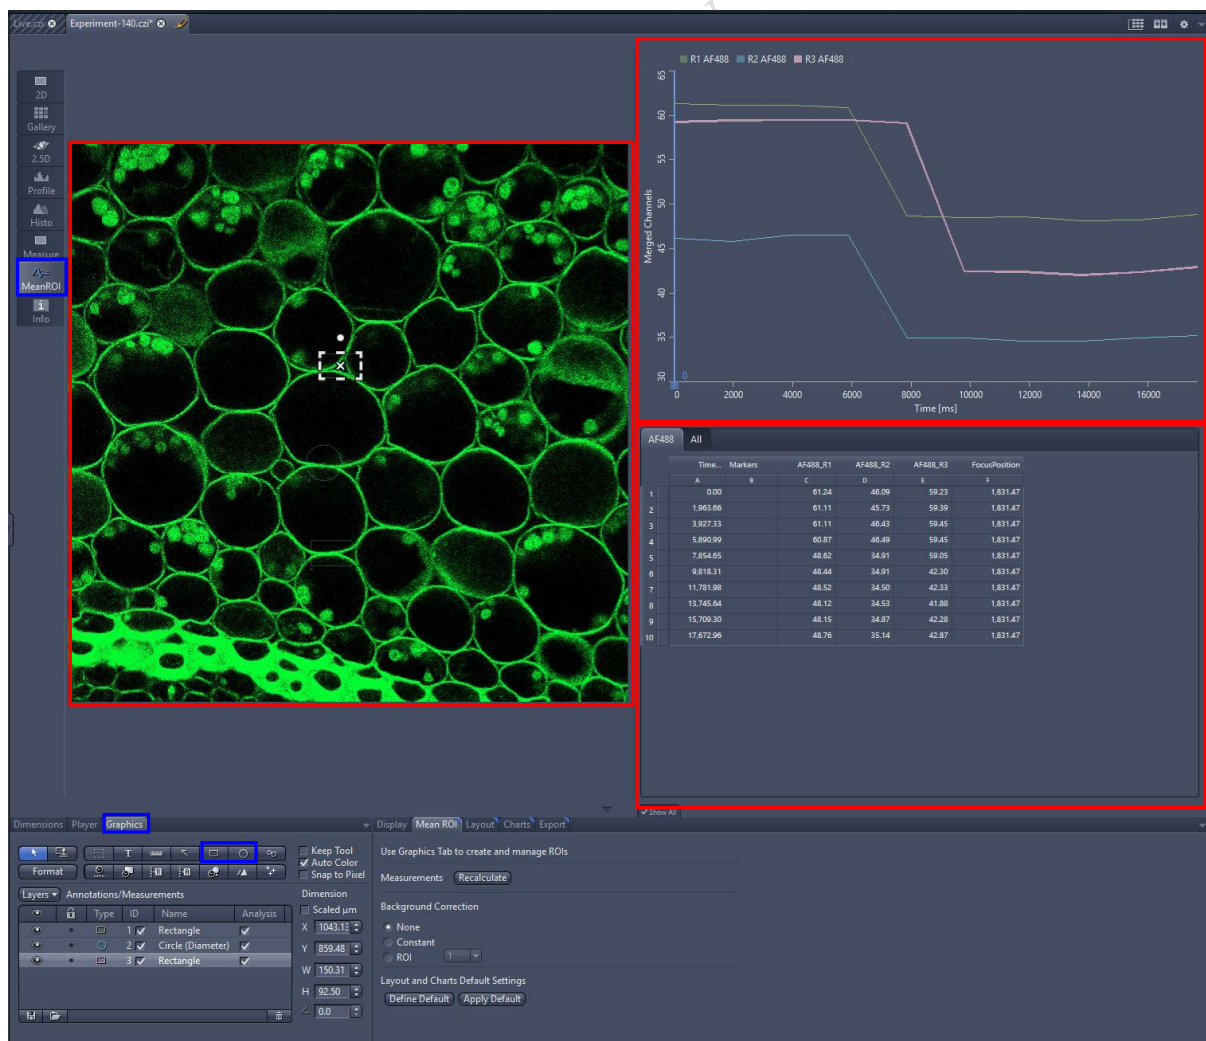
Live.czi Experiment-140.czi*

2D
Gallery
2.5D
Profile
Histo
Measure
MeanROI
Info

R1 AF488 R2 AF488 R3 AF488

65
60
55
50
45
40
35
30
Merged Channels
0
0 2000 4000 6000 8000 10000 12000 14000 16000
Time [ms]

AF488 All

| | Time... | Markers | AF488_R1 | AF488_R2 | AF488_R3 | FocusPosition |
|---|---|---|---|---|---|---|
| | A | B | C | D | E | F |
| 1 | 0.00 | | 61.24 | 46.09 | 59.23 | 1,831.47 |
| 2 | 1,963.66 | | 61.11 | 45.73 | 59.39 | 1,831.47 |
| 3 | 3,927.33 | | 61.11 | 46.43 | 59.45 | 1,831.47 |
| 4 | 5,890.99 | | 60.87 | 46.49 | 59.45 | 1,831.47 |
| 5 | 7,854.65 | | 48.62 | 34.91 | 59.05 | 1,831.47 |
| 6 | 9,818.31 | | 48.44 | 34.91 | 42.30 | 1,831.47 |
| 7 | 11,781.98 | | 48.52 | 34.50 | 42.33 | 1,831.47 |
| 8 | 13,745.64 | | 48.12 | 34.53 | 41.88 | 1,831.47 |
| 9 | 15,709.30 | | 48.15 | 34.87 | 42.28 | 1,831.47 |
| 10 | 17,672.96 | | 48.76 | 35.14 | 42.87 | 1,831.47 |

Show All

Dimensions Player Graphics
Display Mean ROI Layout Charts Export

Keep Tool
Auto Color
Snap to Pixel
Format
Layers Annotations/Measurements
Dimension
Scaled µm

| Type | ID | Name | Analysis |
|---|---|---|---|
| | 1 | Rectangle | ✓ |
| | 2 | Circle (Diameter) | ✓ |
| | 3 | Rectangle | ✓ |

X 1043.13
Y 859.48
W 150.31
H 92.50
0.0

Use Graphics Tab to create and manage ROIs
Measurements Recalculate
Background Correction
None
Constant
ROI 1
Layout and Charts Default Settings
Define Default Apply Default